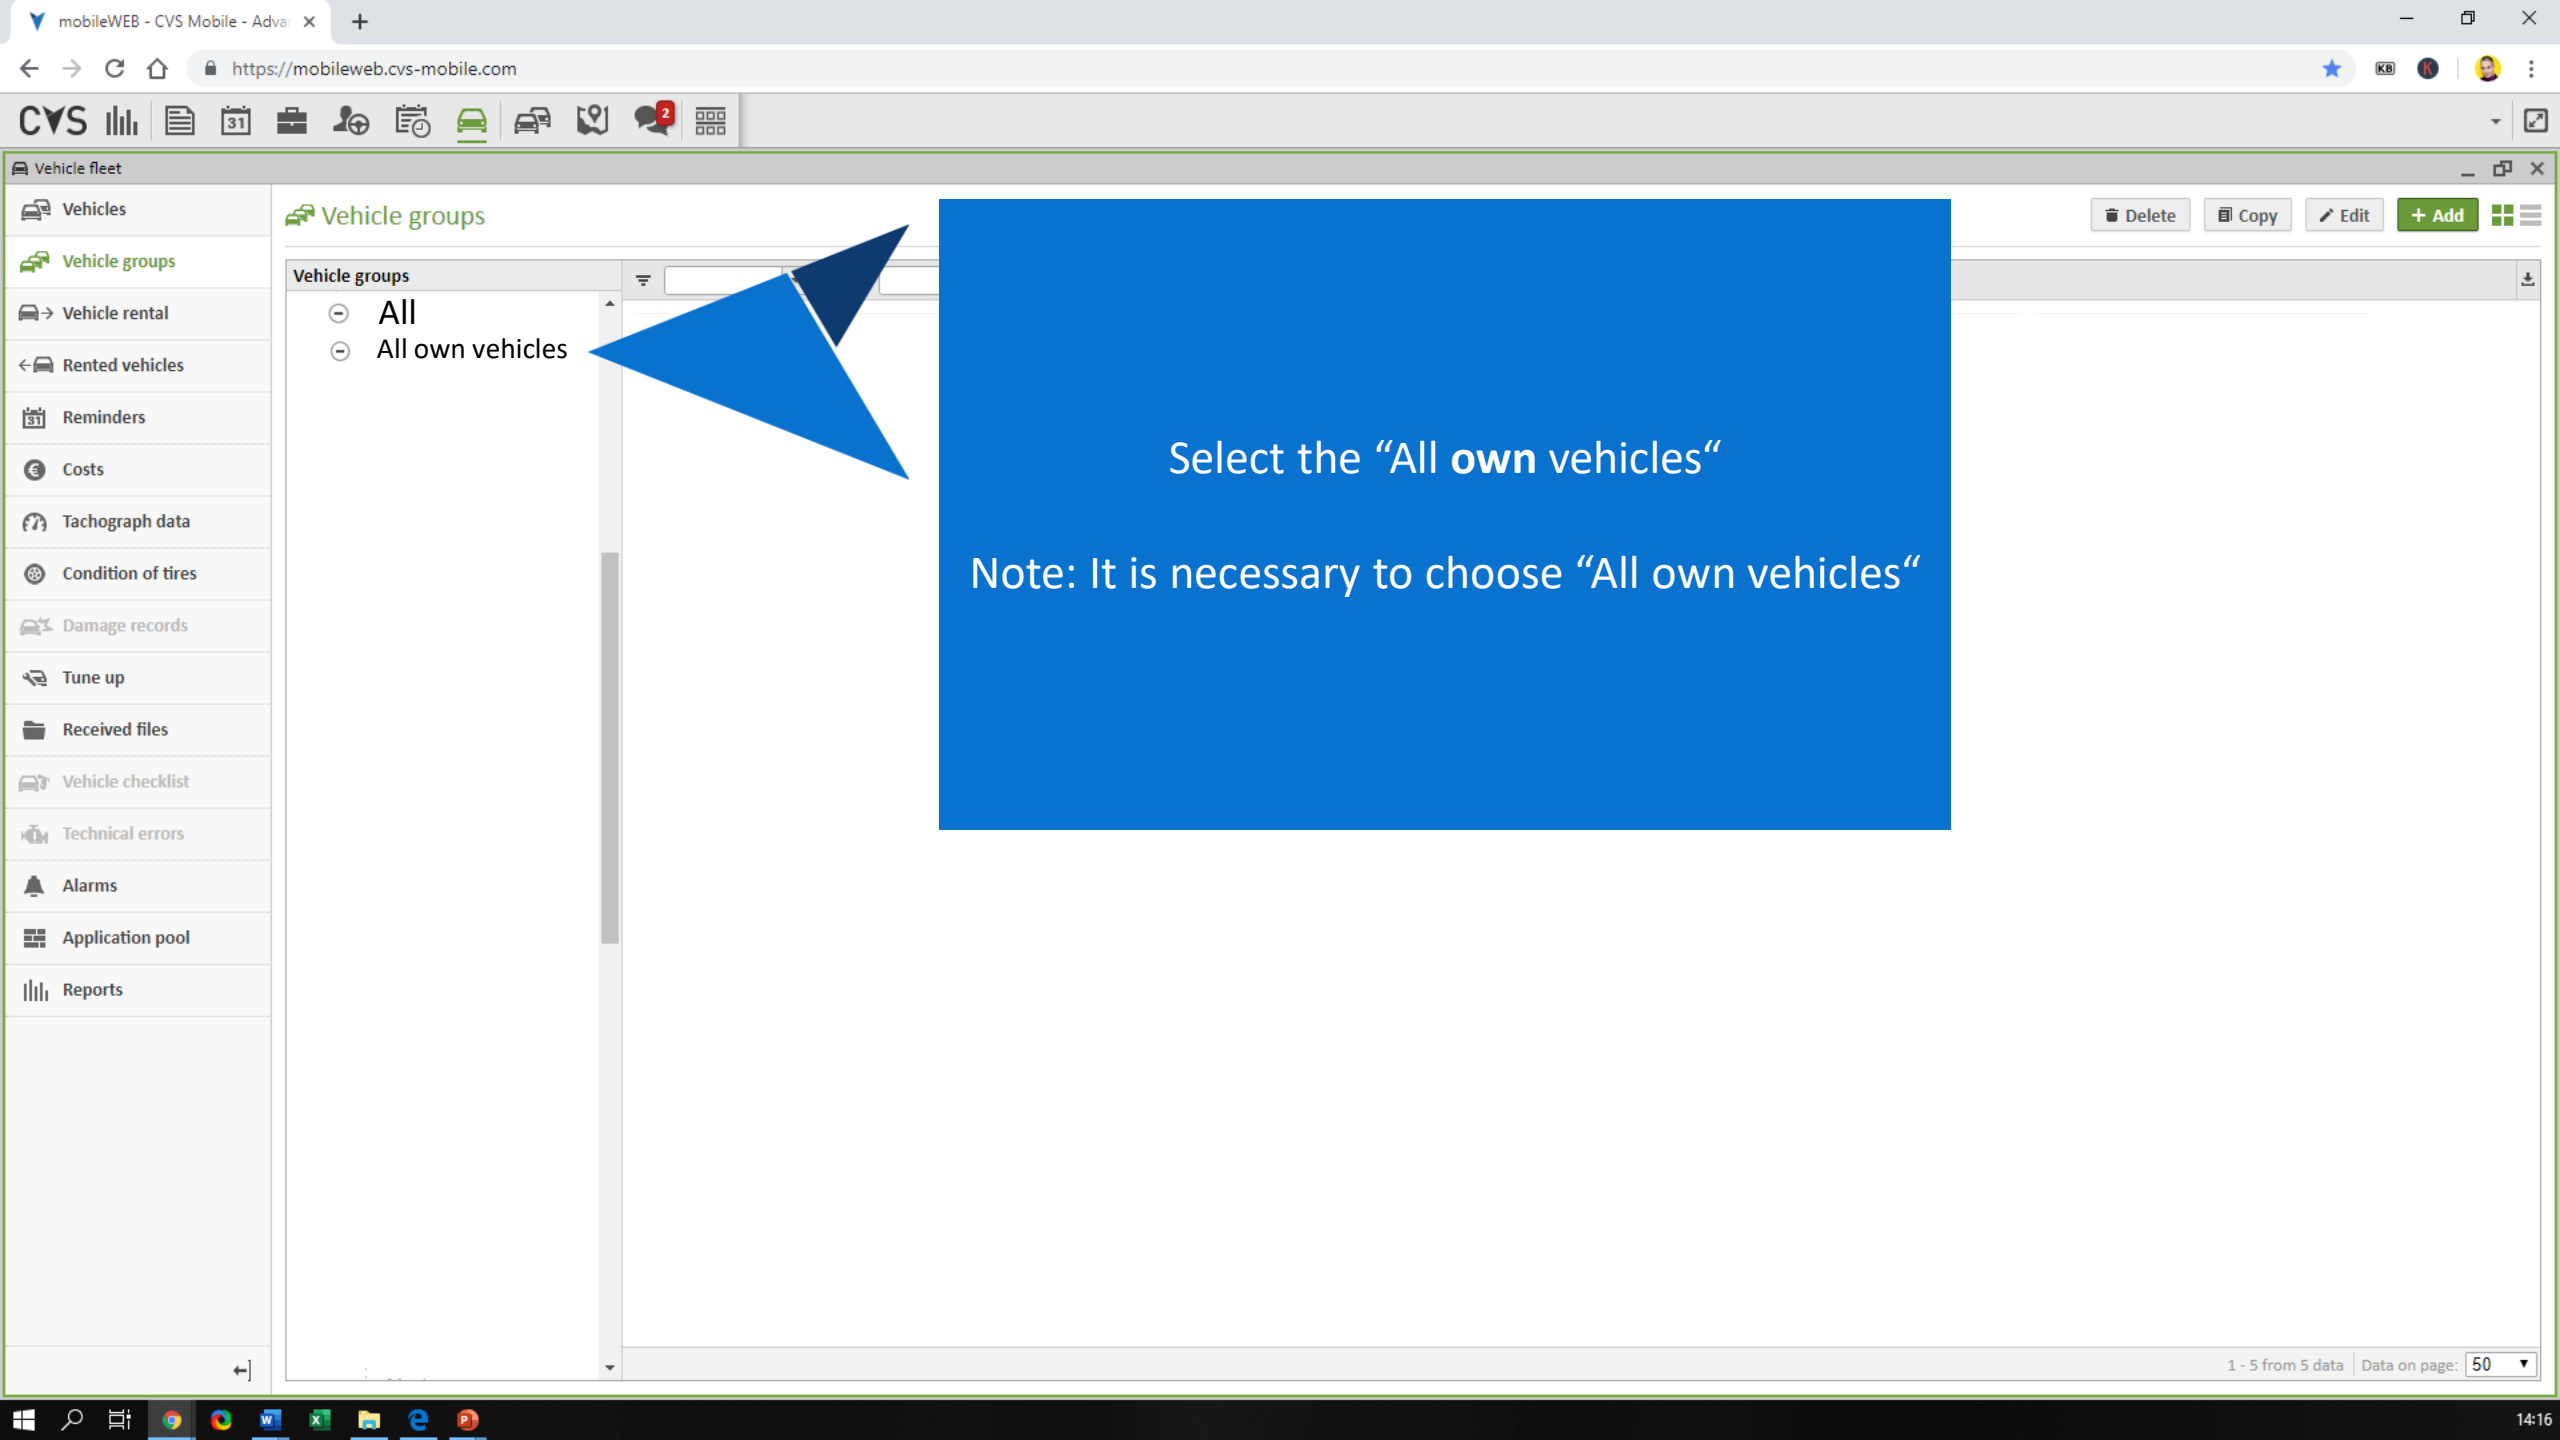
mobileWEB - CVS Mobile - Adva

https://mobileweb.cvs-mobile.com

CVS

2

KB

Vehicle fleet

Vehicles
Vehicle groups
Vehicle rental
Rented vehicles
Reminders
Costs
Tachograph data
Condition of tires
Damage records
Tune up
Received files
Vehicle checklist
Technical errors
Alarms
Application pool
Reports

Vehicle groups

Delete | Copy | Edit | + Add

Vehicle groups

All
All own vehicles

Select the “All **own** vehicles“

Note: It is necessary to choose “All own vehicles“

1 - 5 from 5 data | Data on page: 50

14:16